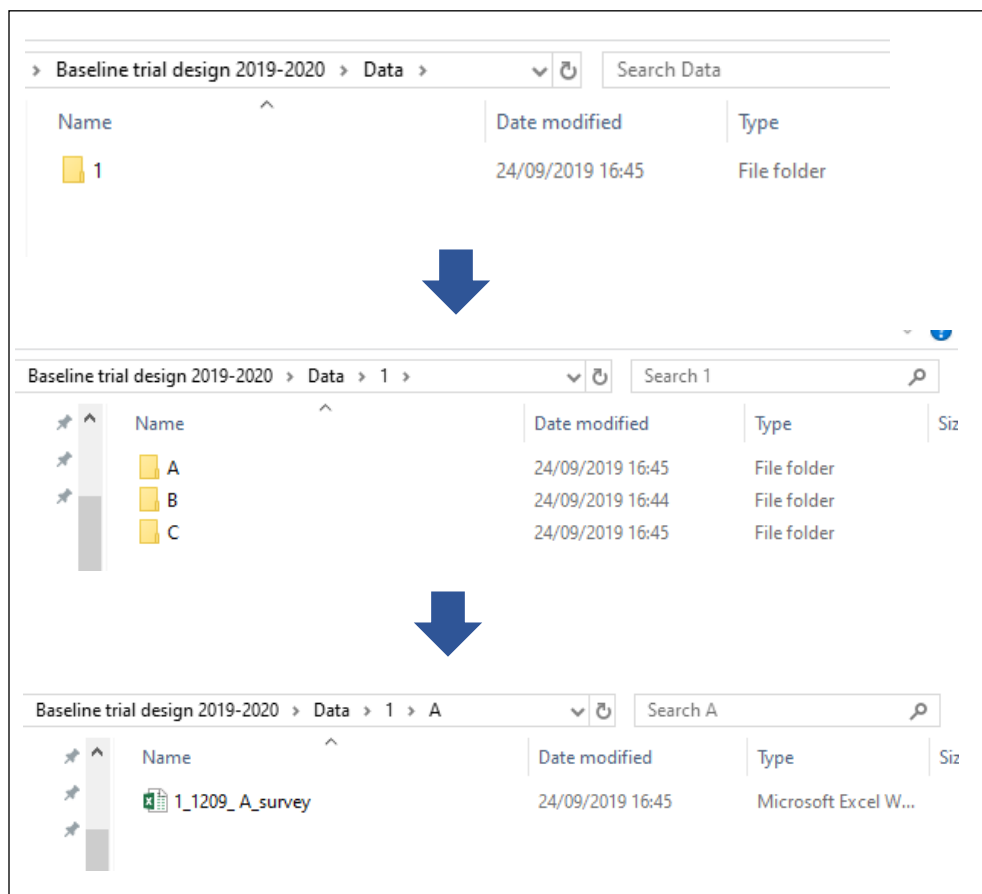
> Baseline trial design 2019-2020 > Data >

Search Data

| Name | Date modified | Type |
|---|---|---|
| 1 | 24/09/2019 16:45 | File folder |

Baseline trial design 2019-2020 > Data > 1 >

Search 1

| Name | Date modified | Type | Siz |
|---|---|---|---|
| A | 24/09/2019 16:45 | File folder | |
| B | 24/09/2019 16:44 | File folder | |
| C | 24/09/2019 16:45 | File folder | |

Baseline trial design 2019-2020 > Data > 1 > A

Search A

| Name | Date modified | Type | Siz |
|---|---|---|---|
| 1_1209_ A_survey | 24/09/2019 16:45 | Microsoft Excel W... | |